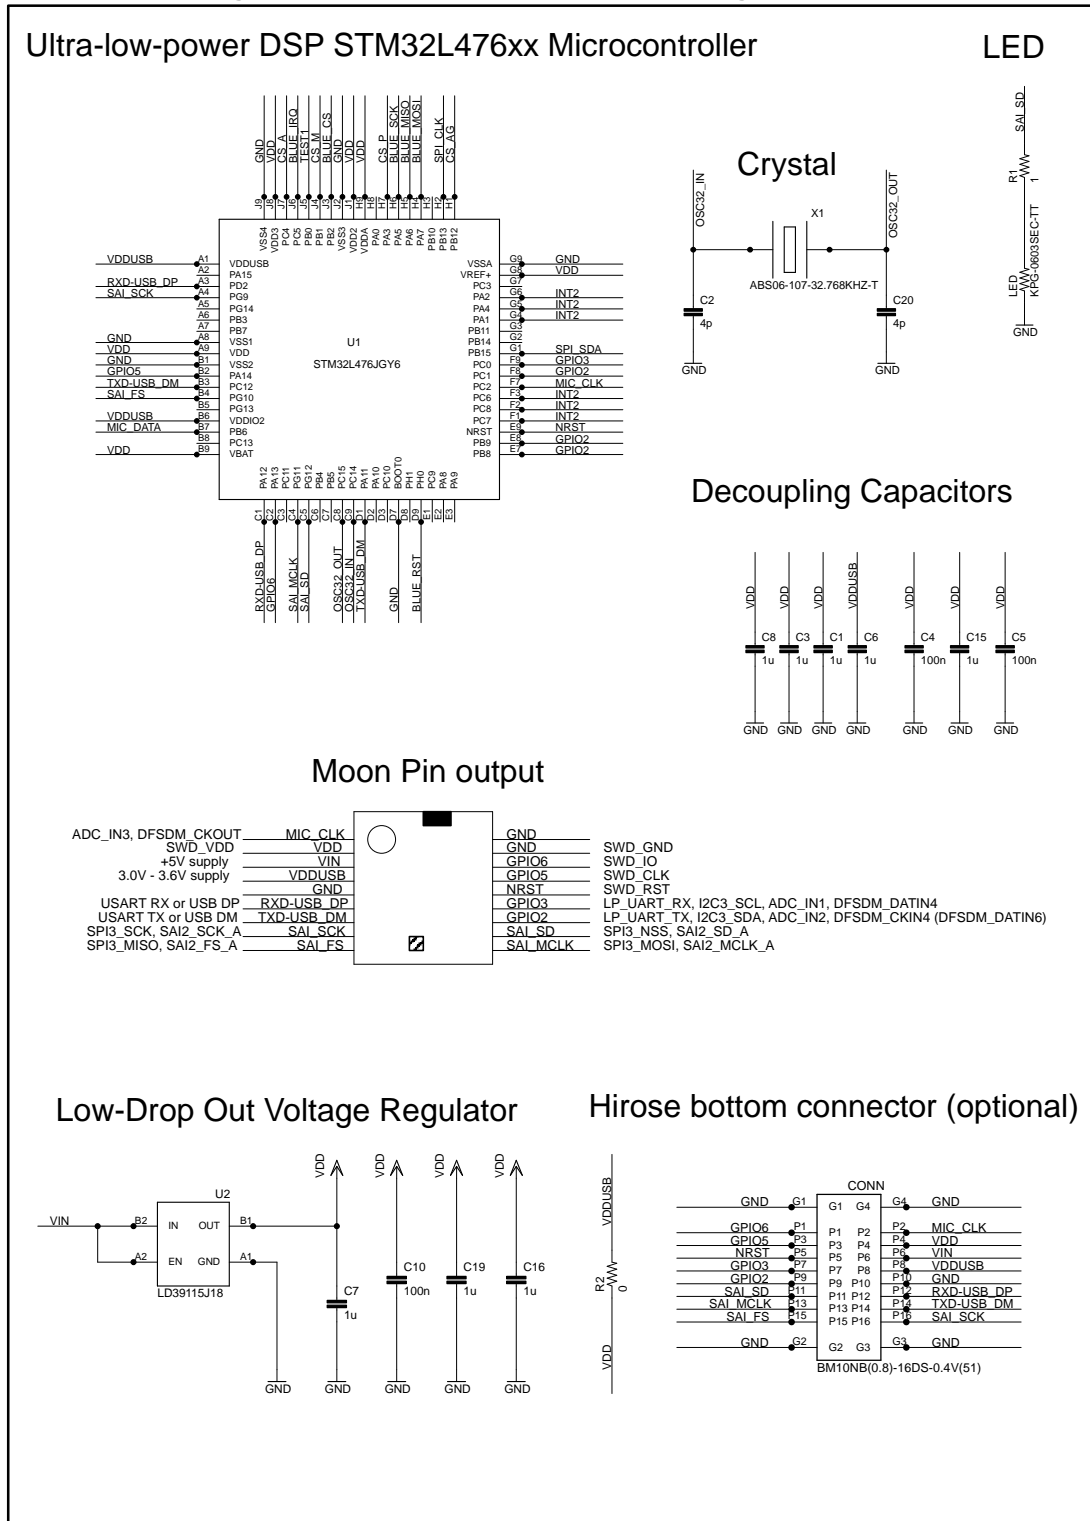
Ultra-low-power DSP STM32L476xx Microcontroller

LED

GND VDD CS_A BLUE_IRQ TEST1 CS_M BLUE_CS GND VDD CS_P BLUE_SCK BLUE_MISO BLUE_MOSI SPI_CLK CS_AG

J9 J8 J7 J6 J5 J4 J3 J2 J1 H8 H7 H6 H5 H4 H3 H2 H1

VSS4 VDD3 PC4 PC5 PB0 PB1 PB2 VSS3 VDD2 VDDA PA0 PA3 PA5 PA6 PA7 PB10 PB13 PB12

VDDUSB A1 VDDUSB
A2 PA15
RXD-USB_DP A3 PD2
SAI_SCK A4 PG9
A5 PG14
A6 PB3
A7 PB7
GND A8 VSS1
VDD A9 VDD
GND B1 VSS2
GPIO5 B2 PA14
TXD-USB_DM B3 PC12
SAI_FS B4 PG10
B5 PG13
VDDUSB B6 VDDIO2
MIC_DATA B7 PB6
B8 PC13
VDD B9 VBAT

U1
STM32L476JGY6

VSSA G9 GND
VREF+ G8 VDD
PC3 G7
PA2 G6 INT2
PA4 G5 INT2
PA1 G4 INT2
PB11 G3
PB14 G2
PB15 G1 SPI_SDA
PC0 F9 GPIO3
PC1 F8 GPIO2
PC2 F7 MIC_CLK
PC6 F3 INT2
PC8 F2 INT2
PC7 F1 INT2
NRST E9 NRST
PB9 E8 GPIO2
PB8 E7 GPIO2

PA12 PA13 PC11 PG11 PG12 PB4 PC15 PC14 PA11 PA10 PC10 BOOT0 PH1 PH0 PC9 PA8 PA9

C1 C2 C3 C4 C5 C6 C7 C8 C9 D1 D2 D3 D7 D8 D9 E1 E2 E3

RXD-USB_DP GPIO6 SAI_MCLK SAI_SD OSC32_OUT OSC32_IN TXD-USB_DM GND BLUE_RST

Crystal

OSC32_IN OSC32_OUT
X1
ABS06-107-32.768KHZ-T
C2 4p
C20 4p
GND GND

SAI_SD
R1 1
LED KPG-0603SEC-TT
GND

Decoupling Capacitors

VDD VDD VDD VDDUSB VDD VDD VDD
C8 1u C3 1u C1 1u C6 1u C4 100n C15 1u C5 100n
GND GND GND GND GND GND GND

Moon Pin output

| | | | |
|---|---|---|---|
| ADC_IN3, DFSDM_CKOUT | MIC_CLK | GND | |
| SWD_VDD | VDD | GND | SWD_GND |
| +5V supply | VIN | GPIO6 | SWD_IO |
| 3.0V - 3.6V supply | VDDUSB | GPIO5 | SWD_CLK |
| | GND | NRST | SWD_RST |
| USART RX or USB DP | RXD-USB_DP | GPIO3 | LP_UART_RX, I2C3_SCL, ADC_IN1, DFSDM_DATIN4 |
| USART TX or USB DM | TXD-USB_DM | GPIO2 | LP_UART_TX, I2C3_SDA, ADC_IN2, DFSDM_CKIN4 (DFSDM_DATIN6) |
| SPI3_SCK, SAI2_SCK_A | SAI_SCK | SAI_SD | SPI3_NSS, SAI2_SD_A |
| SPI3_MISO, SAI2_FS_A | SAI_FS | SAI_MCLK | SPI3_MOSI, SAI2_MCLK_A |

Low-Drop Out Voltage Regulator

VIN
U2
B2 IN OUT B1
A2 EN GND A1
LD39115J18
VDD VDD VDD VDD
C7 1u C10 100n C19 1u C16 1u
GND GND GND GND GND

Hirose bottom connector (optional)

VDDUSB
R2 0
VDD

CONN
GND G1 G1 G4 G4 GND
GPIO6 P1 P1 P2 P2 MIC_CLK
GPIO5 P3 P3 P4 P4 VDD
NRST P5 P5 P6 P6 VIN
GPIO3 P7 P7 P8 P8 VDDUSB
GPIO2 P9 P9 P10 P10 GND
SAI_SD P11 P11 P12 P12 RXD-USB_DP
SAI_MCLK P13 P13 P14 P14 TXD-USB_DM
SAI_FS P15 P15 P16 P16 SAI_SCK
GND G2 G2 G3 G3 GND
BM10NB(0.8)-16DS-0.4V(51)